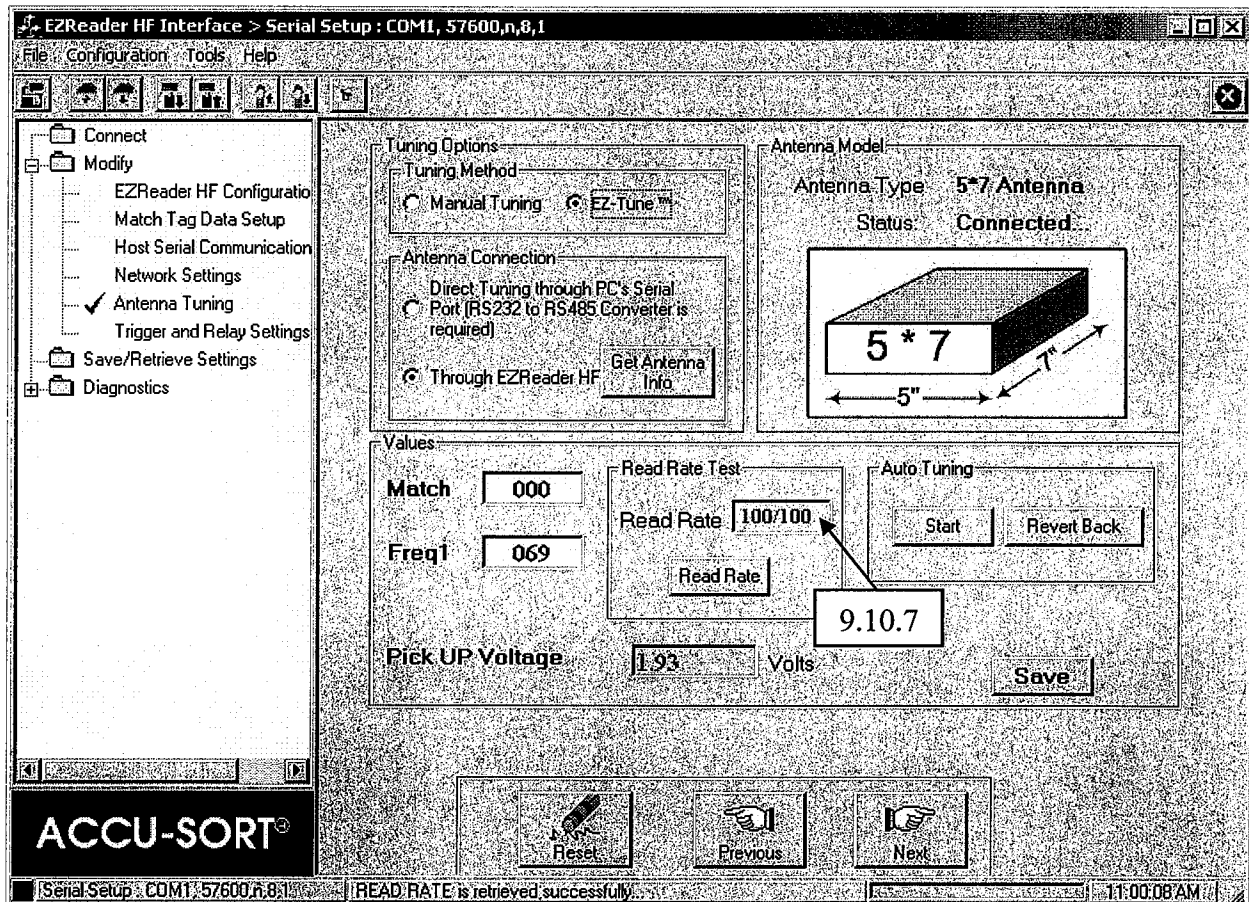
EZReader HF Interface > Serial Setup : COM1, 57600,n,8,1

File Configuration Tools Help

Connect
Modify
EZReader HF Configuratio
Match Tag Data Setup
Host Serial Communication
Network Settings
✓ Antenna Tuning
Trigger and Relay Settings
Save/Retrieve Settings
Diagnostics

ACCU-SORT®

Tuning Options
Tuning Method
Manual Tuning
EZ-Tune™

Antenna Connection
Direct Tuning through PC's Serial Port (RS232 to RS485 Converter is required)
Through EZReader HF
Get Antenna Info

Antenna Model
Antenna Type 5*7 Antenna
Status: Connected

5 * 7
5"
7"

Values
Match 000
Freq1 069
Read Rate Test
Read Rate 100/100
Read Rate
Auto Tuning
Start
Revert Back
9.10.7
Pick UP Voltage 1.93 Volts
Save

Reset
Previous
Next

Serial Setup : COM1, 57600,n,8,1
READ RATE is retrieved successfully...
11:00:08 AM